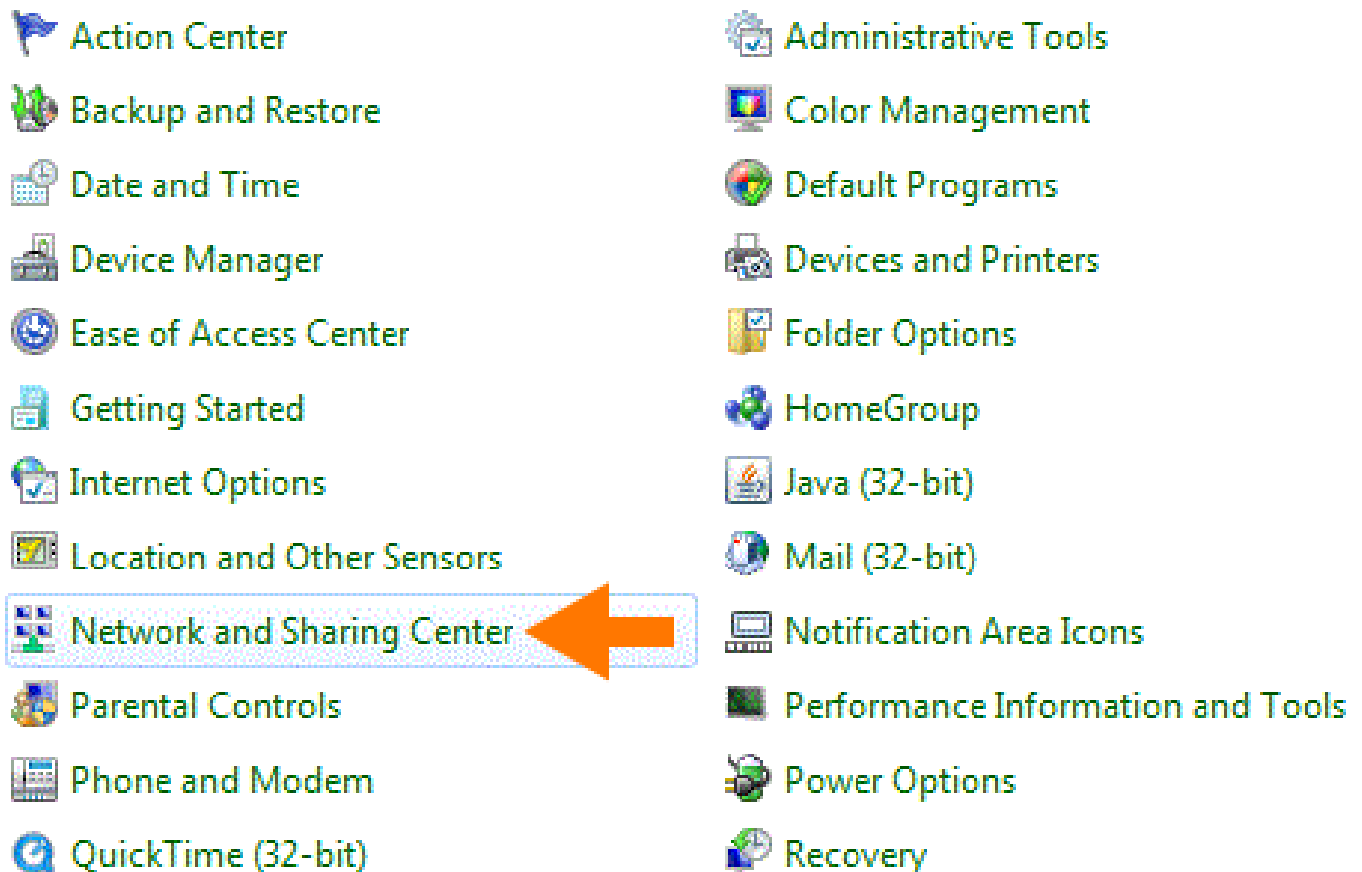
Action Center
Backup and Restore
Date and Time
Device Manager
Ease of Access Center
Getting Started
Internet Options
Location and Other Sensors
Network and Sharing Center
Parental Controls
Phone and Modem
QuickTime (32-bit)

Administrative Tools
Color Management
Default Programs
Devices and Printers
Folder Options
HomeGroup
Java (32-bit)
Mail (32-bit)
Notification Area Icons
Performance Information and Tools
Power Options
Recovery